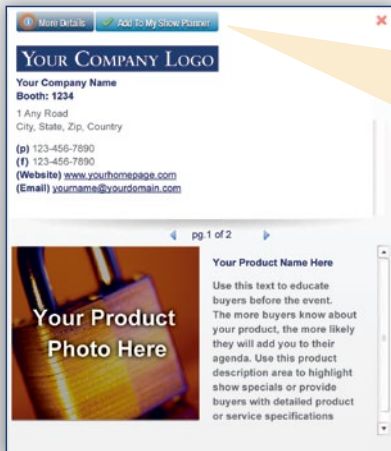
More Details
Add To My Show Planner

YOUR COMPANY LOGO

Your Company Name
Booth: 1234

1 Any Road
City, State, Zip, Country

(p) 123-456-7890
(f) 123-456-7890
(Website) www.yourhomepage.com
(Email) yourname@yourdomain.com

pg.1 of 2

Your Product Photo Here

Your Product Name Here

Use this text to educate buyers before the event. The more buyers know about your product, the more likely they will add you to their agenda. Use this product description area to highlight show specials or provide buyers with detailed product or service specifications